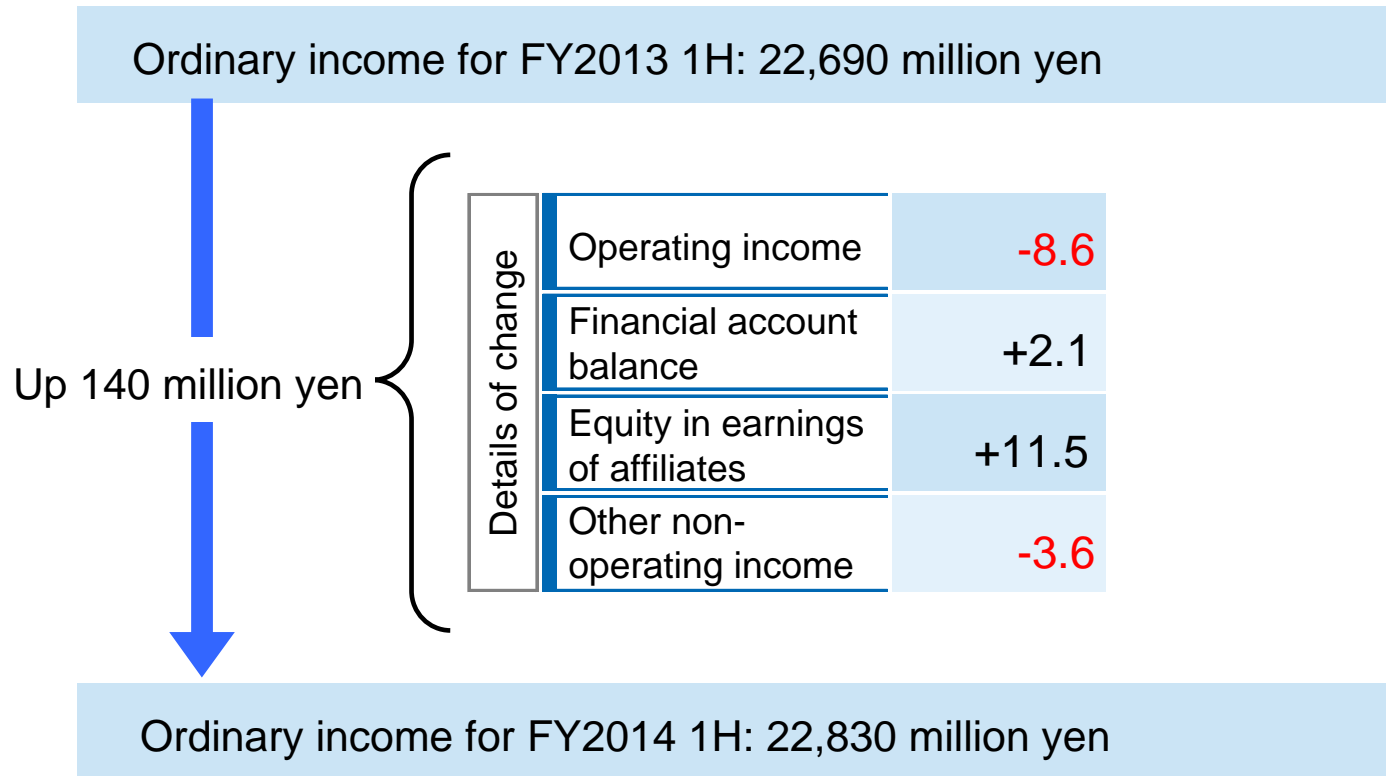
Ordinary income for FY2013 1H: 22,690 million yen

Up 140 million yen

Details of change

| Operating income | -8.6 |
|---|---|
| Financial account balance | +2.1 |
| Equity in earnings of affiliates | +11.5 |
| Other non-operating income | -3.6 |

Ordinary income for FY2014 1H: 22,830 million yen